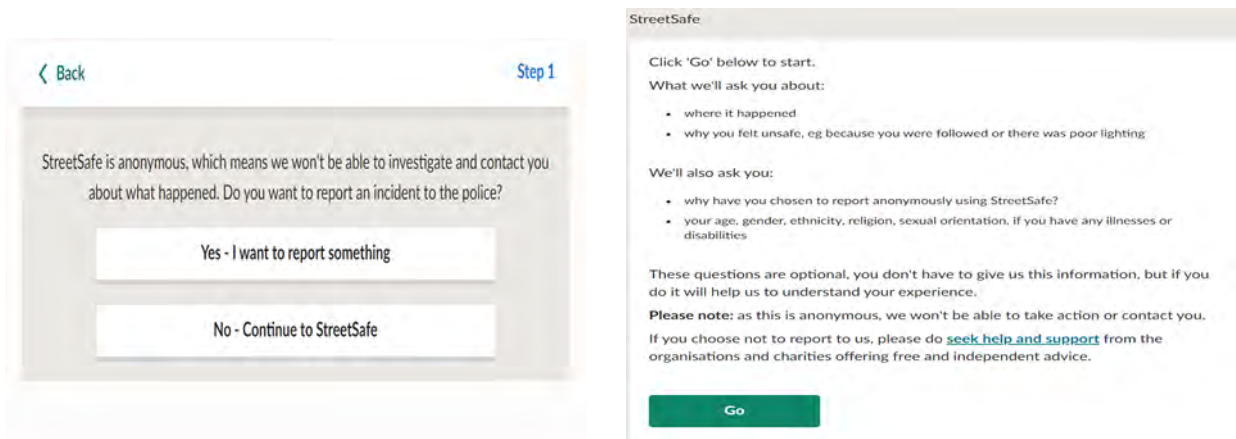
❮ Back

Step 1

StreetSafe is anonymous, which means we won't be able to investigate and contact you about what happened. Do you want to report an incident to the police?

Yes - I want to report something

No - Continue to StreetSafe

StreetSafe

Click 'Go' below to start.

What we'll ask you about:

- where it happened
- why you felt unsafe, eg because you were followed or there was poor lighting

We'll also ask you:

- why have you chosen to report anonymously using StreetSafe?
- your age, gender, ethnicity, religion, sexual orientation, if you have any illnesses or disabilities

These questions are optional, you don't have to give us this information, but if you do it will help us to understand your experience.

**Please note:** as this is anonymous, we won't be able to take action or contact you.

If you choose not to report to us, please do seek help and support from the organisations and charities offering free and independent advice.

Go